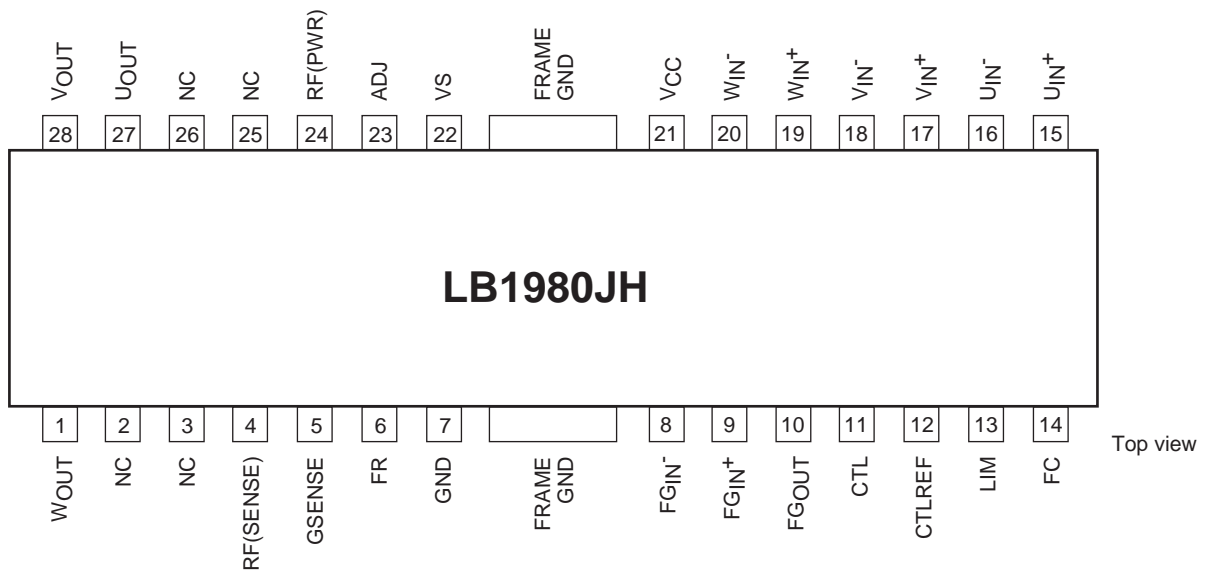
$V_{OUT}$ $U_{OUT}$ NC NC RF(PWR) ADJ VS FRAME GND $V_{CC}$ $W_{IN}^-$ $W_{IN}^+$ $V_{IN}^-$ $V_{IN}^+$ $U_{IN}^-$ $U_{IN}^+$

28 27 26 25 24 23 22 21 20 19 18 17 16 15

LB1980JH

1 2 3 4 5 6 7 8 9 10 11 12 13 14

Top view

$W_{OUT}$ NC NC RF(SENSE) GSENSE FR GND FRAME GND $FG_{IN}^-$ $FG_{IN}^+$ $FG_{OUT}$ CTL CTLREF LIM FC